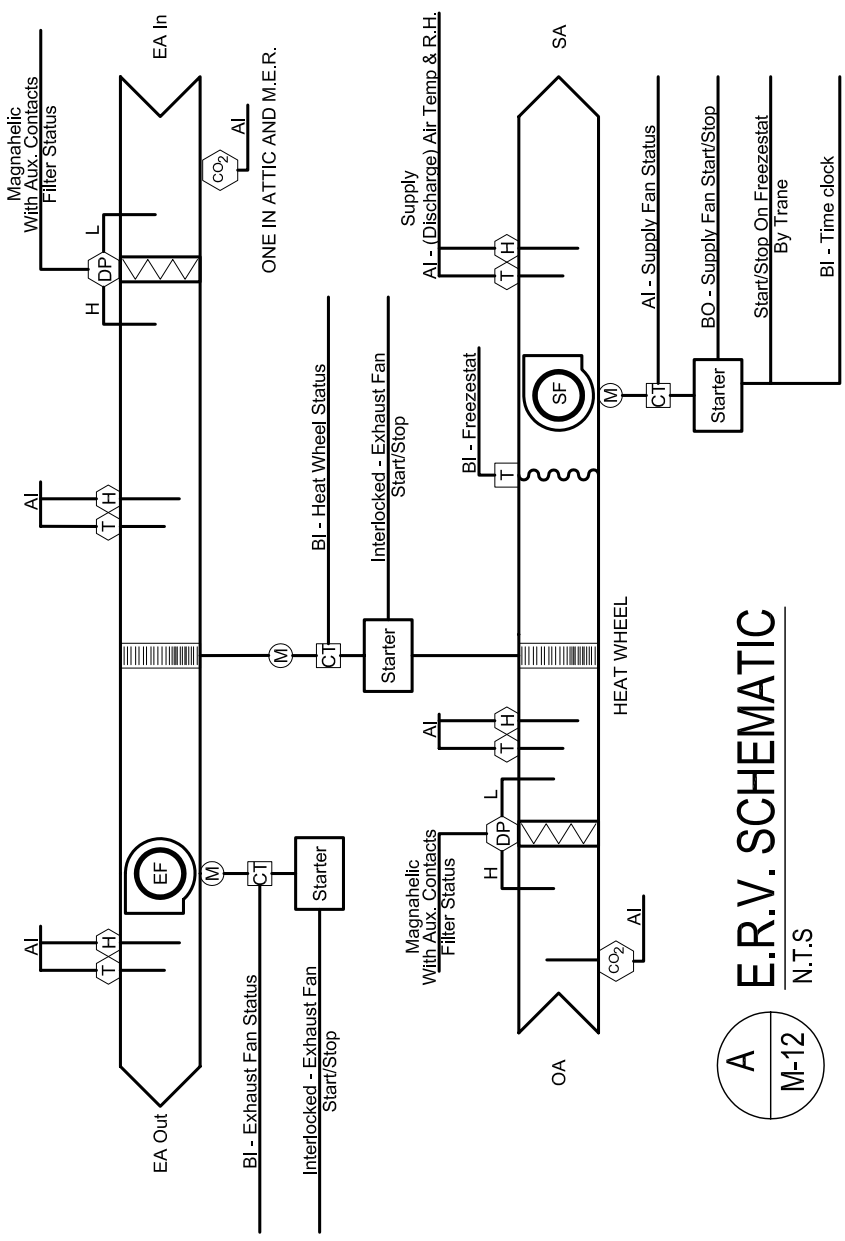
A
M-12
E.R.V. SCHEMATIC
N.T.S

EA Out
AI
T
H
EF
M
CT
Starter
BI - Exhaust Fan Status
Interlocked - Exhaust Fan Start/Stop

AI
T
H
M
CT
Starter
BI - Heat Wheel Status
Interlocked - Exhaust Fan Start/Stop

Magnahelic With Aux. Contacts Filter Status
H
DP
L
$CO_2$
AI
EA In
ONE IN ATTIC AND M.E.R.

OA
$CO_2$
AI
Magnahelic With Aux. Contacts Filter Status
H
DP
L
AI
T
H
HEAT WHEEL
BI - Freezestat
T
SF
M
CT
Starter
Supply AI - (Discharge) Air Temp & R.H.
T
H
SA
AI - Supply Fan Status
BO - Supply Fan Start/Stop
Start/Stop On Freezestat By Trane
BI - Time clock